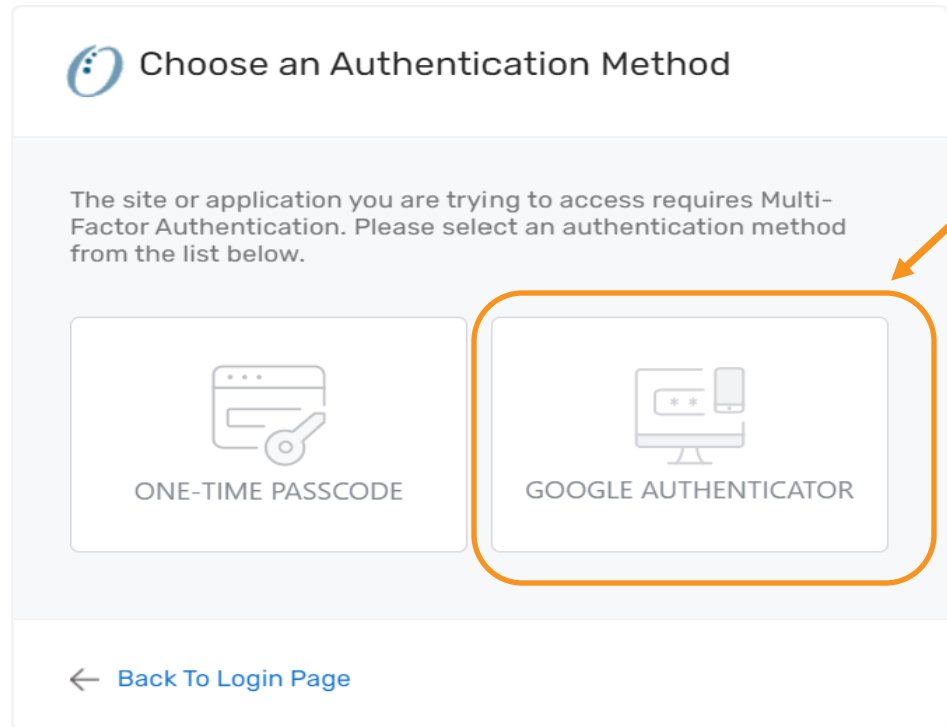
Choose an Authentication Method

The site or application you are trying to access requires Multi-Factor Authentication. Please select an authentication method from the list below.

ONE-TIME PASSCODE

GOOGLE AUTHENTICATOR

← Back To Login Page